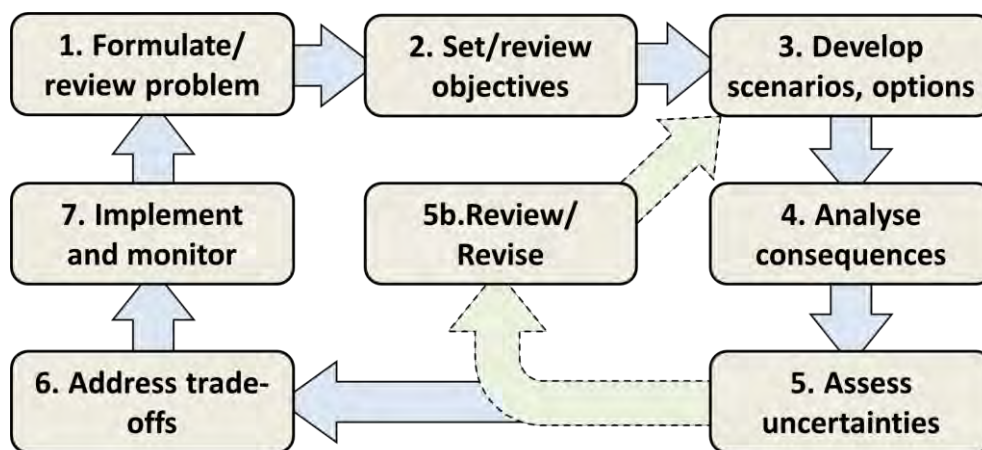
1. Formulate/ review problem

2. Set/review objectives

3. Develop scenarios, options

4. Analyse consequences

5. Assess uncertainties

5b.Review/ Revise

6. Address trade-offs

7. Implement and monitor